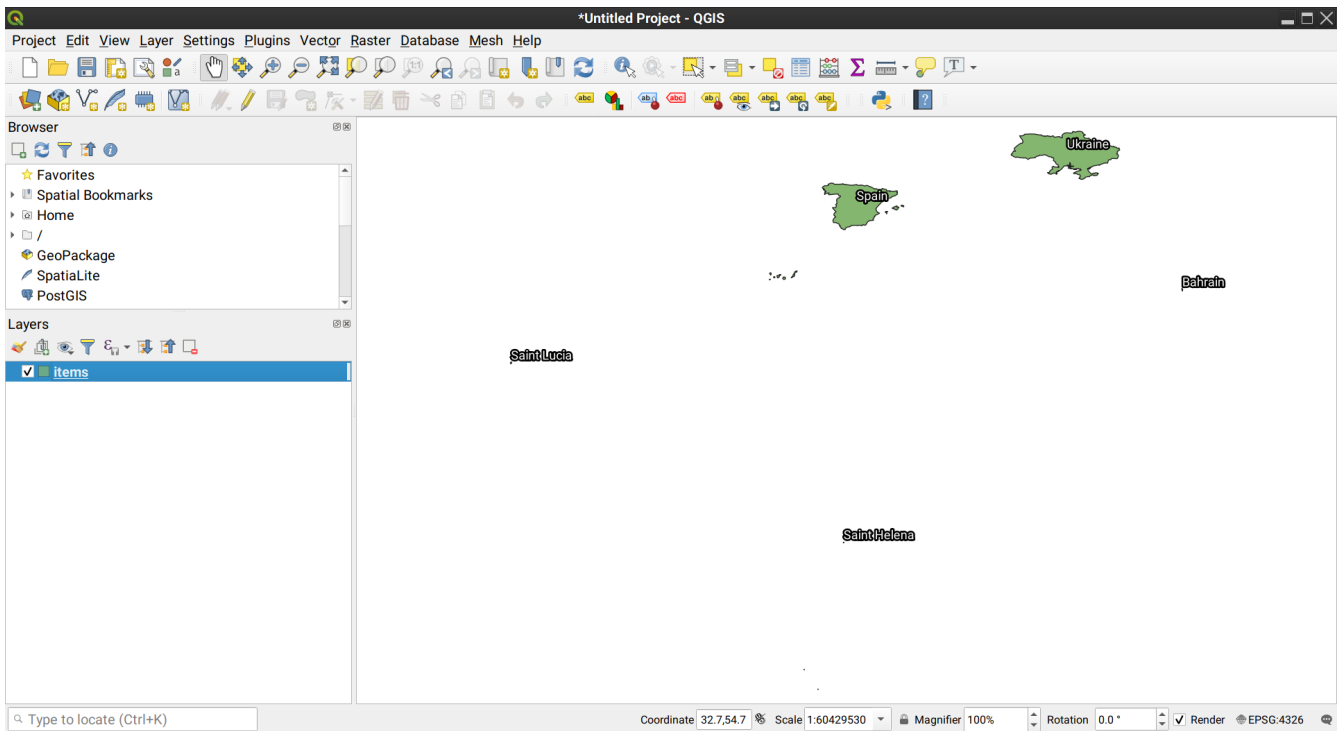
*Untitled Project - QGIS

Project Edit View Layer Settings Plugins Vector Raster Database Mesh Help

Browser

Favorites
Spatial Bookmarks
Home
/
GeoPackage
SpatiaLite
PostGIS

Layers

items

Ukraine
Spain
Bahrain
Saint Lucia
Saint Helena

Type to locate (Ctrl+K)

Coordinate 32.7,54.7 Scale 1:60429530 Magnifier 100% Rotation 0.0 ° Render EPSG:4326